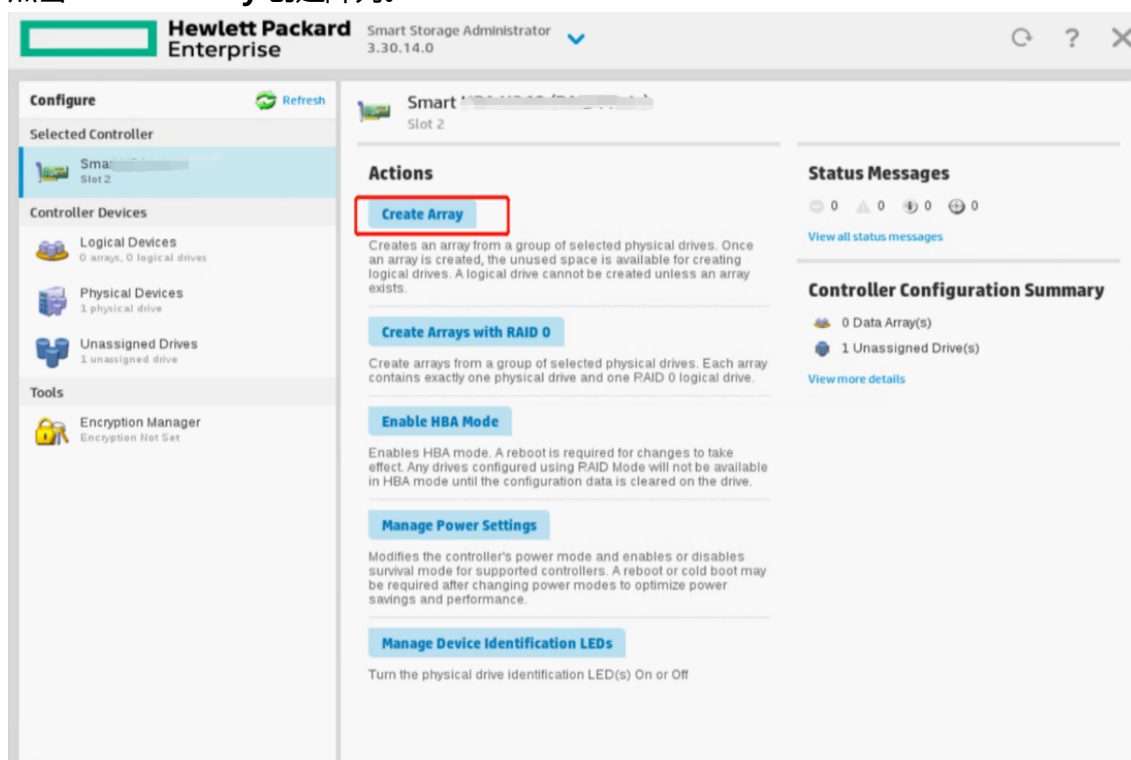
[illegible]

Hewlett Packard Enterprise

Smart Storage Administrator 3.30.14.0

Configure

Refresh

Selected Controller

Sma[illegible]
Slot 2

Controller Devices

Logical Devices
0 arrays, 0 logical drives

Physical Devices
1 physical drive

Unassigned Drives
1 unassigned drive

Tools

Encryption Manager
Encryption Not Set

Smart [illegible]
Slot 2

Actions

Create Array

Creates an array from a group of selected physical drives. Once an array is created, the unused space is available for creating logical drives. A logical drive cannot be created unless an array exists.

Create Arrays with RAID 0

Create arrays from a group of selected physical drives. Each array contains exactly one physical drive and one RAID 0 logical drive.

Enable HBA Mode

Enables HBA mode. A reboot is required for changes to take effect. Any drives configured using RAID Mode will not be available in HBA mode until the configuration data is cleared on the drive.

Manage Power Settings

Modifies the controller's power mode and enables or disables survival mode for supported controllers. A reboot or cold boot may be required after changing power modes to optimize power savings and performance.

Manage Device Identification LEDs

Turn the physical drive identification LED(s) On or Off

Status Messages

0 0 0 0

View all status messages

Controller Configuration Summary

0 Data Array(s)

1 Unassigned Drive(s)

View more details